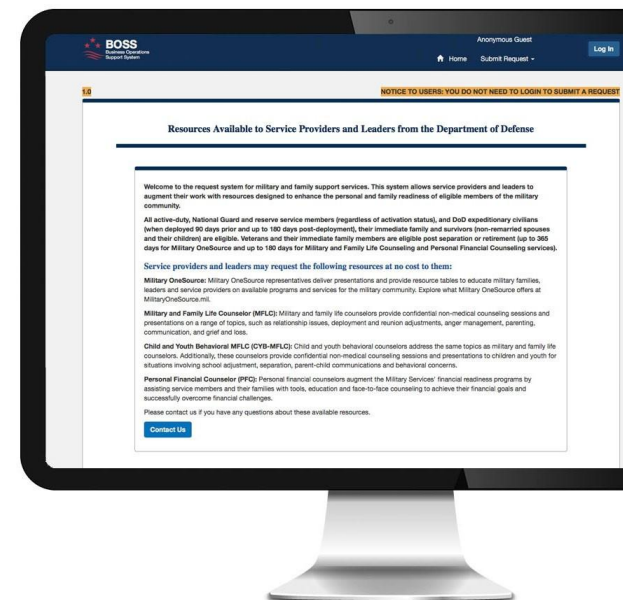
BOSS
Business Operations Support System

Anonymous Guest

Home  Submit Request

Log In

1.0

NOTICE TO USERS: YOU DO NOT NEED TO LOGIN TO SUBMIT A REQUEST

Resources Available to Service Providers and Leaders from the Department of Defense

Welcome to the request system for military and family support services. This system allows service providers and leaders to augment their work with resources designed to enhance the personal and family readiness of eligible members of the military community.

All active-duty, National Guard and reserve service members (regardless of activation status), and DoD expeditionary civilians (when deployed 90 days prior and up to 180 days post-deployment), their immediate family and survivors (non-remarried spouses and their children) are eligible. Veterans and their immediate family members are eligible post separation or retirement (up to 365 days for Military OneSource and up to 180 days for Military and Family Life Counseling and Personal Financial Counseling services).

Service providers and leaders may request the following resources at no cost to them:

Military OneSource: Military OneSource representatives deliver presentations and provide resource tables to educate military families, leaders and service providers on available programs and services for the military community. Explore what Military OneSource offers at MilitaryOneSource.mil.

Military and Family Life Counselor (MFLC): Military and family life counselors provide confidential non-medical counseling sessions and presentations on a range of topics, such as relationship issues, deployment and reunion adjustments, anger management, parenting, communication, and grief and loss.

Child and Youth Behavioral MFLC (CYB-MFLC): Child and youth behavioral counselors address the same topics as military and family life counselors. Additionally, these counselors provide confidential non-medical counseling sessions and presentations to children and youth for situations involving school adjustment, separation, parent-child communications and behavioral concerns.

Personal Financial Counselor (PFC): Personal financial counselors augment the Military Services' financial readiness programs by assisting service members and their families with tools, education and face-to-face counseling to achieve their financial goals and successfully overcome financial challenges.

Please contact us if you have any questions about these available resources.

Contact Us